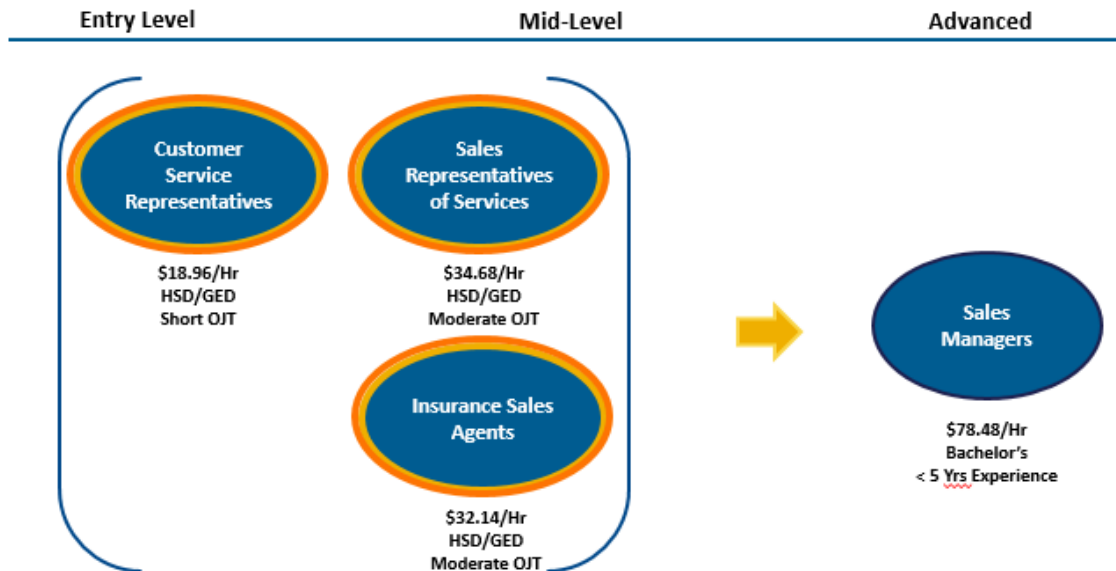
Entry Level

Mid-Level

Advanced

Customer Service Representatives

$18.96/Hr
HSD/GED
Short OJT

Sales Representatives of Services

$34.68/Hr
HSD/GED
Moderate OJT

Insurance Sales Agents

$32.14/Hr
HSD/GED
Moderate OJT

Sales Managers

$78.48/Hr
Bachelor's
< 5 Yrs Experience